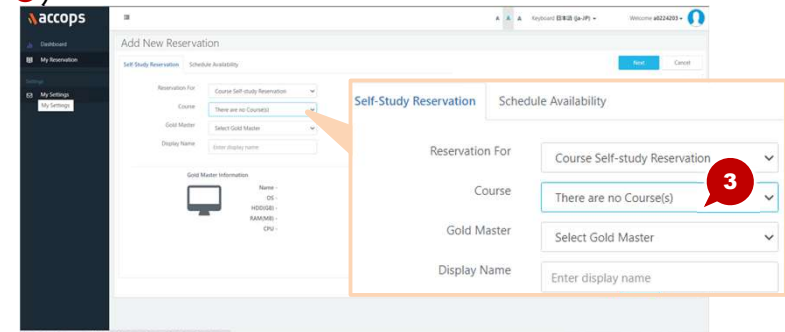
accops

Dashboard
My Reservation
Settings
My Settings
My Settings

A A A Keyboard 日本語 (ja-JP) Welcome a0224203

Add New Reservation

Self-Study Reservation Schedule Availability

Next Cancel

Reservation For Course Self-study Reservation
Course There are no Course(s)
Gold Master Select Gold Master
Display Name Enter display name

Gold Master Information
Name -
OS -
HDD(GB) -
RAM(MB) -
CPU -

Self-Study Reservation Schedule Availability

Reservation For Course Self-study Reservation
Course There are no Course(s)
3
Gold Master Select Gold Master
Display Name Enter display name